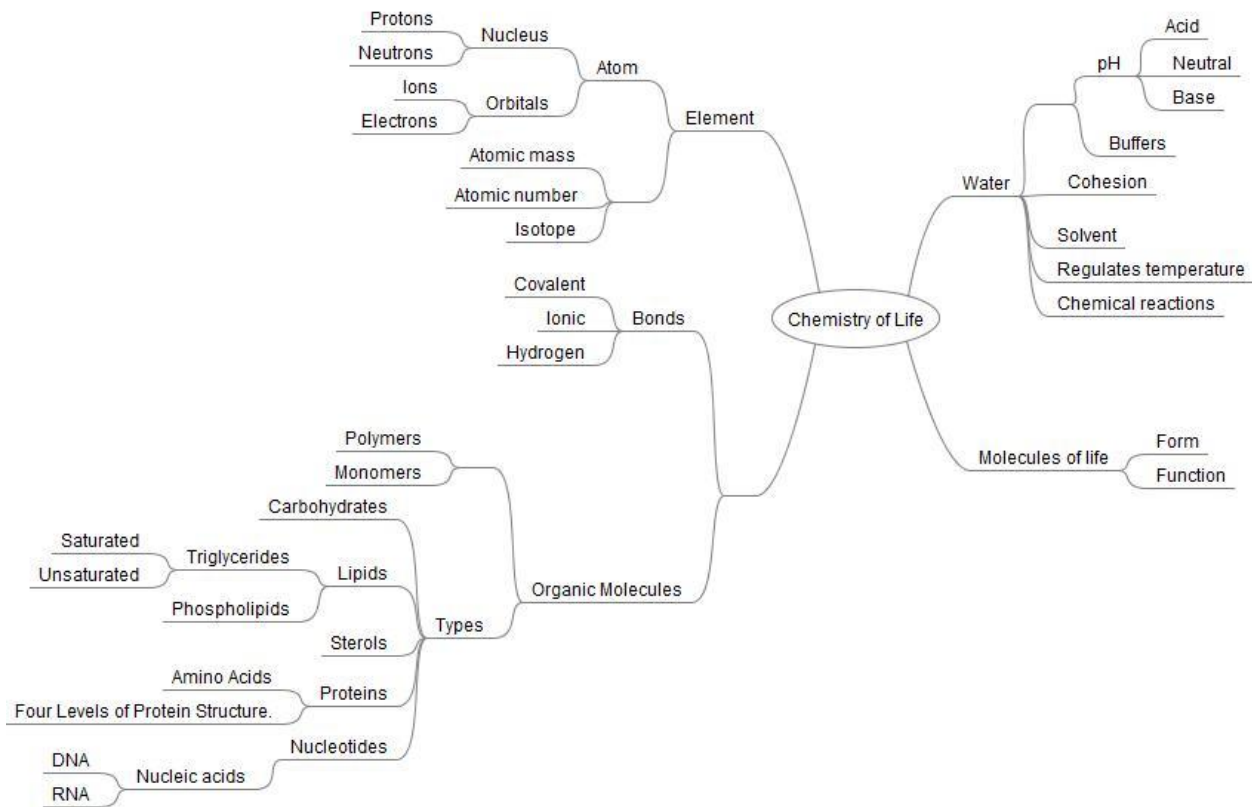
Chemistry of Life

Element
Atom
Nucleus
Protons
Neutrons
Orbitals
Ions
Electrons
Atomic mass
Atomic number
Isotope

Bonds
Covalent
Ionic
Hydrogen

Organic Molecules
Polymers
Monomers
Types
Carbohydrates
Lipids
Triglycerides
Saturated
Unsaturated
Phospholipids
Sterols
Proteins
Amino Acids
Four Levels of Protein Structure.
Nucleotides
Nucleic acids
DNA
RNA

Water
pH
Acid
Neutral
Base
Buffers
Cohesion
Solvent
Regulates temperature
Chemical reactions

Molecules of life
Form
Function